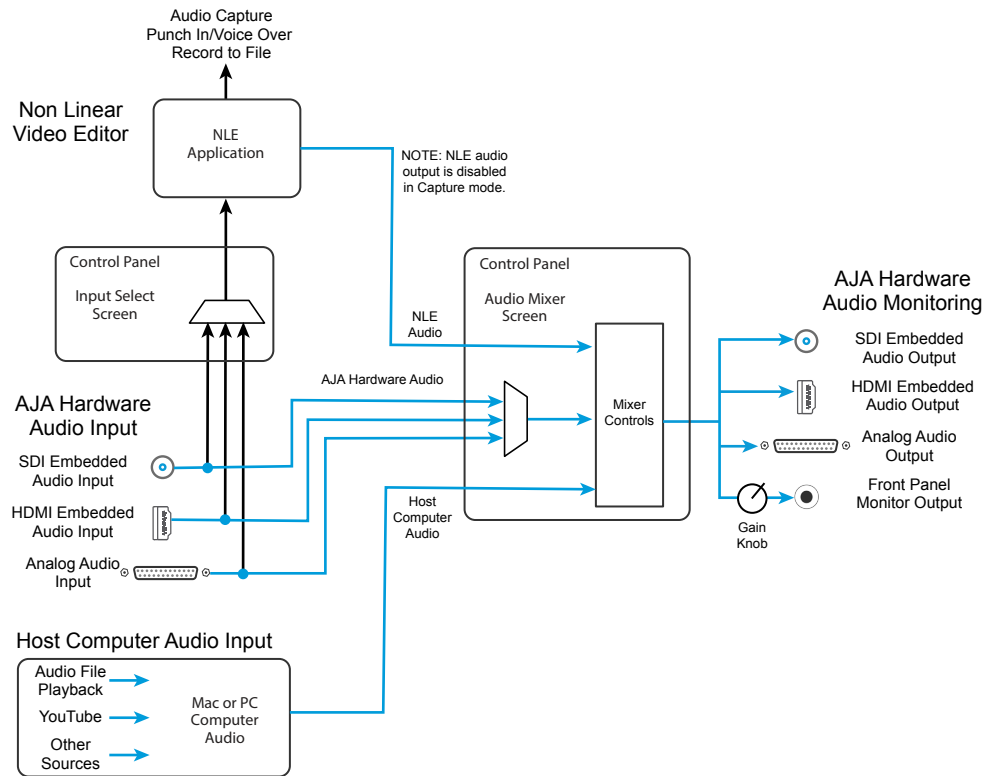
Audio Capture
Punch In/Voice Over
Record to File

Non Linear
Video Editor

NLE
Application

NOTE: NLE audio output is disabled in Capture mode.

Control Panel

Input Select
Screen

Control Panel

Audio Mixer
Screen

NLE
Audio

Mixer
Controls

AJA Hardware
Audio Monitoring

SDI Embedded
Audio Output

HDMI Embedded
Audio Output

Analog Audio
Output

Front Panel
Monitor Output

Gain
Knob

AJA Hardware Audio

AJA Hardware
Audio Input

SDI Embedded
Audio Input

HDMI Embedded
Audio Input

Analog Audio
Input

Host
Computer
Audio

Host Computer Audio Input

Audio File
Playback

YouTube

Other
Sources

Mac or PC
Computer
Audio